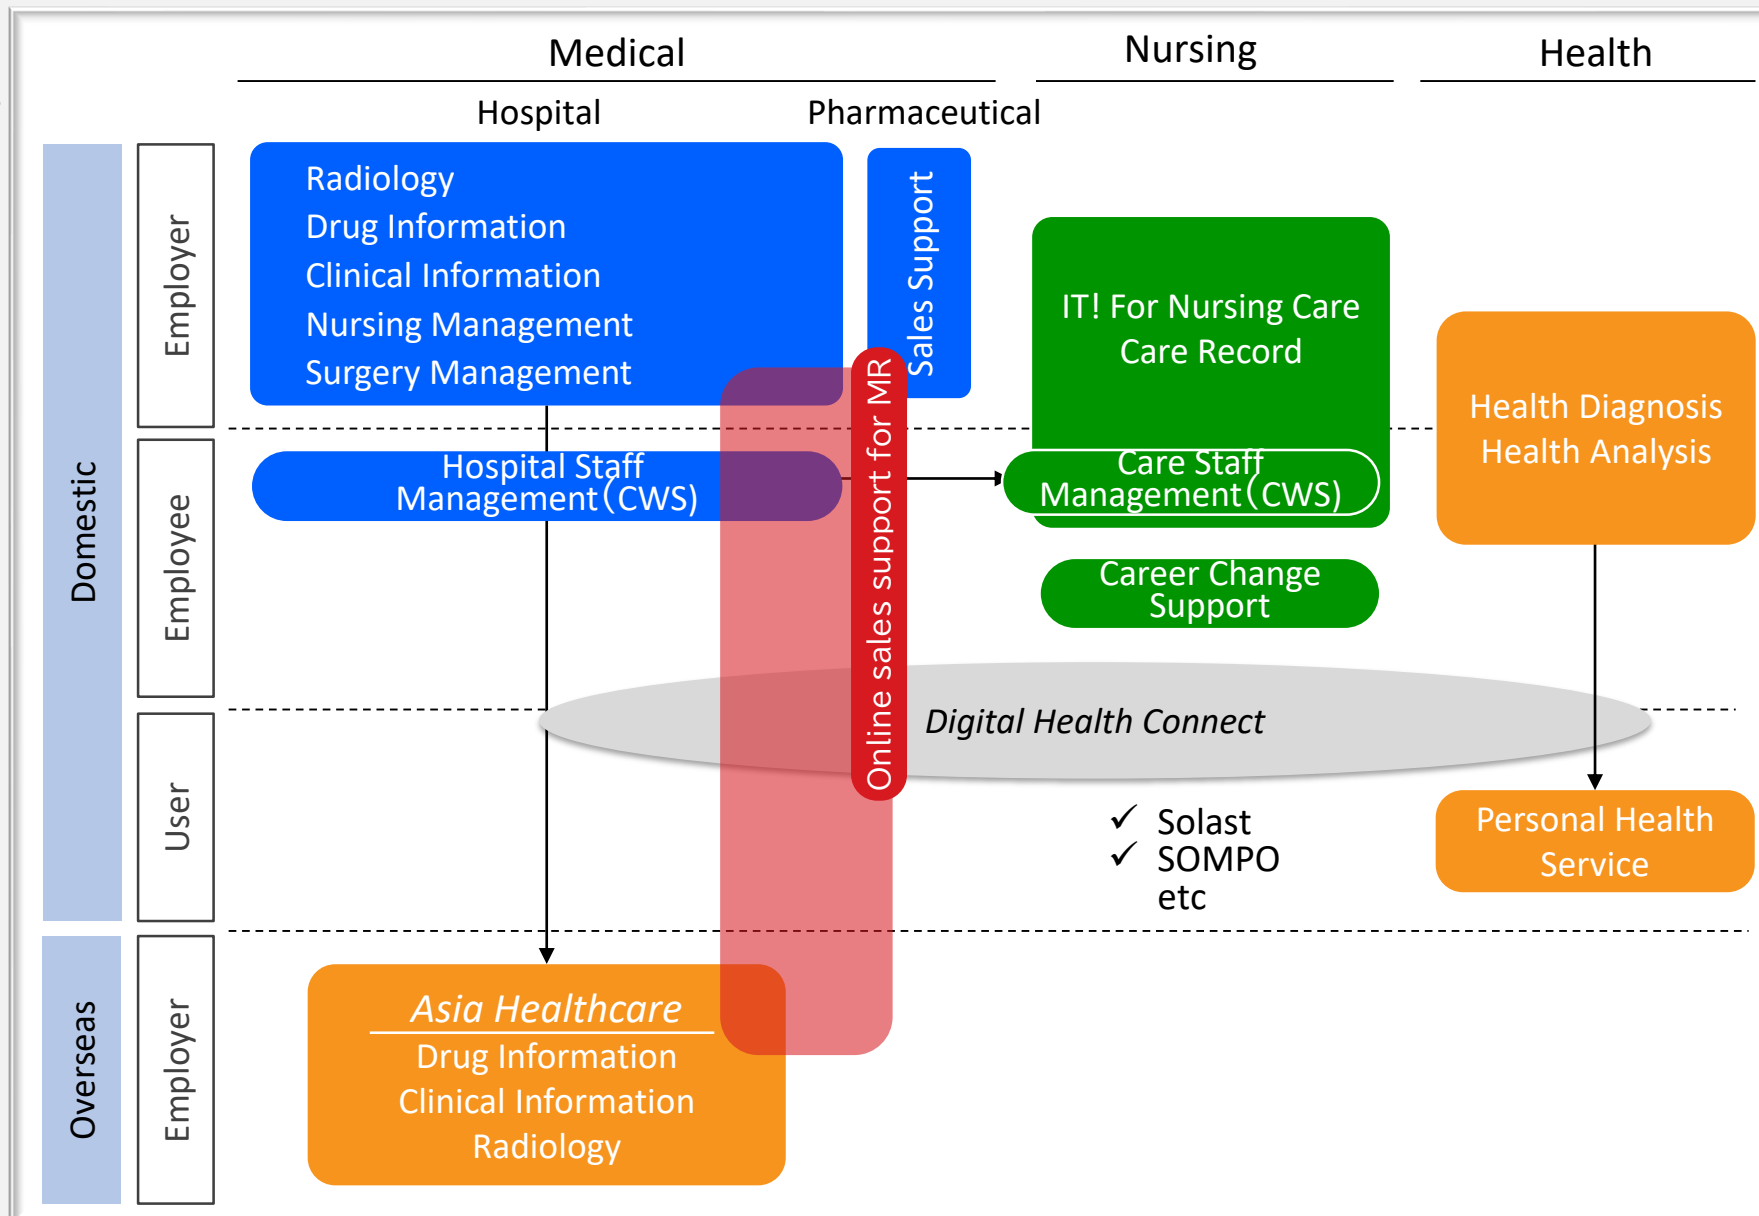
Medical

Nursing

Health

Hospital

Pharmaceutical

Domestic

Employer

Employee

User

Overseas

Employer

Radiology
Drug Information
Clinical Information
Nursing Management
Surgery Management

Sales Support

Online sales support for MR

IT! For Nursing Care
Care Record

Health Diagnosis
Health Analysis

Hospital Staff Management（CWS)

Care Staff Management（CWS)

Career Change Support

Digital Health Connect

✓ Solast
✓ SOMPO
etc

Personal Health Service

Asia Healthcare
Drug Information
Clinical Information
Radiology